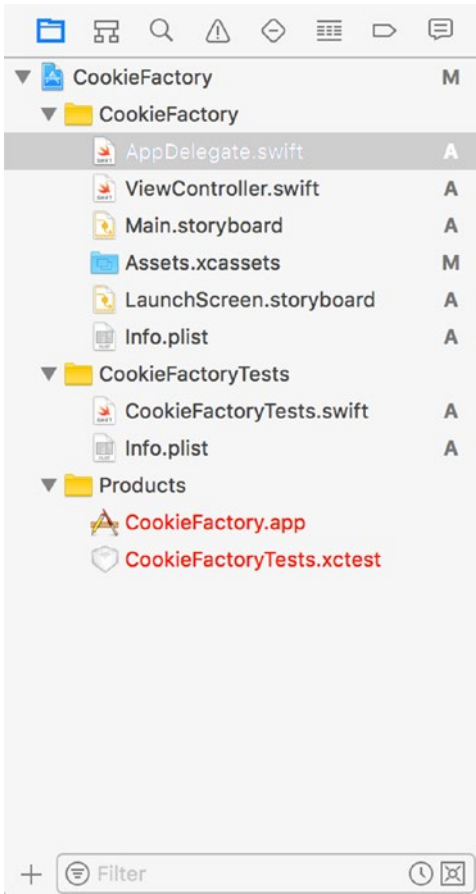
CookieFactory M
CookieFactory
AppDelegate.swift A
ViewController.swift A
Main.storyboard A
Assets.xcassets M
LaunchScreen.storyboard A
Info.plist A
CookieFactoryTests
CookieFactoryTests.swift A
Info.plist A
Products
CookieFactory.app
CookieFactoryTests.xctest

+ Filter